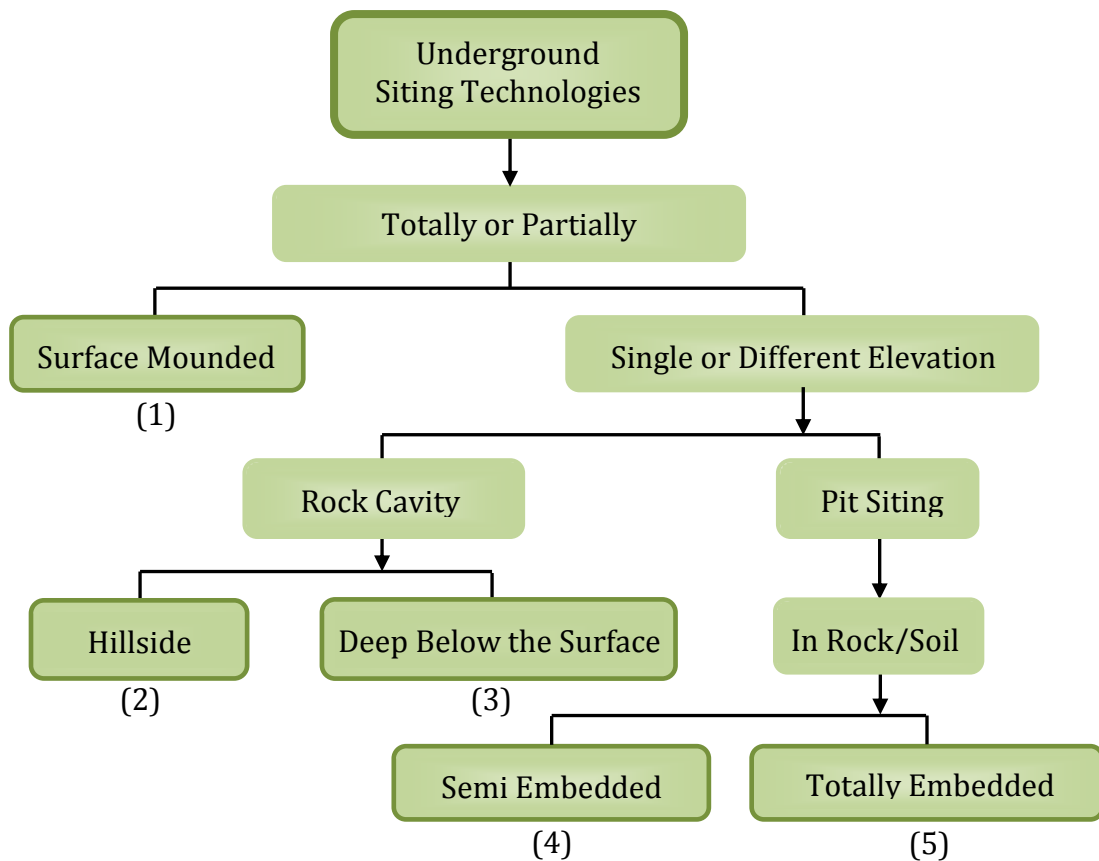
Underground Siting Technologies

Totally or Partially

Surface Mounded
(1)

Single or Different Elevation

Rock Cavity

Pit Siting

Hillside
(2)

Deep Below the Surface
(3)

In Rock/Soil

Semi Embedded
(4)

Totally Embedded
(5)